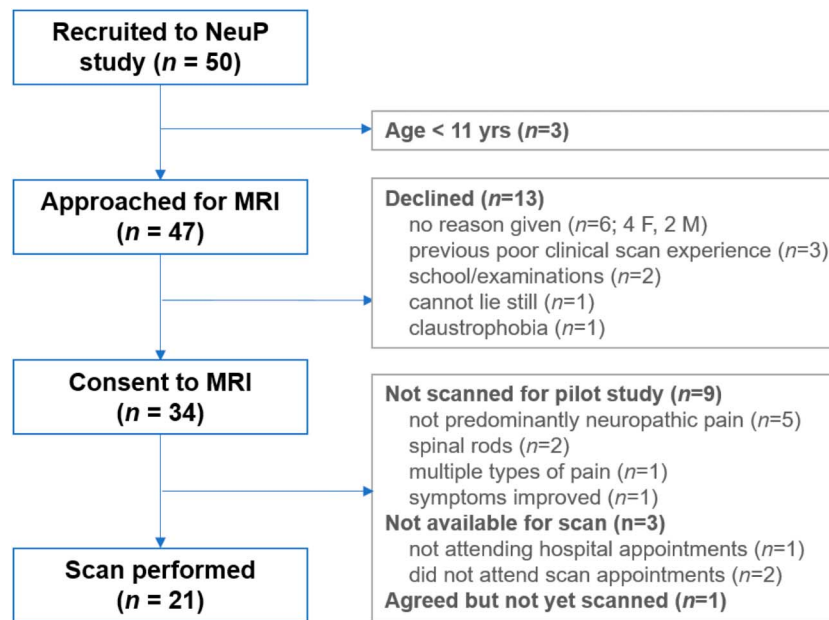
Recruited to NeuP study ($n$ = 50)

Age < 11 yrs ($n$=3)

Approached for MRI ($n$ = 47)

Declined ($n$=13)
no reason given ($n$=6; 4 F, 2 M)
previous poor clinical scan experience ($n$=3)
school/examinations ($n$=2)
cannot lie still ($n$=1)
claustrophobia ($n$=1)

Consent to MRI ($n$ = 34)

Not scanned for pilot study ($n$=9)
not predominantly neuropathic pain ($n$=5)
spinal rods ($n$=2)
multiple types of pain ($n$=1)
symptoms improved ($n$=1)
Not available for scan (n=3)
not attending hospital appointments ($n$=1)
did not attend scan appointments ($n$=2)
Agreed but not yet scanned ($n$=1)

Scan performed ($n$ = 21)